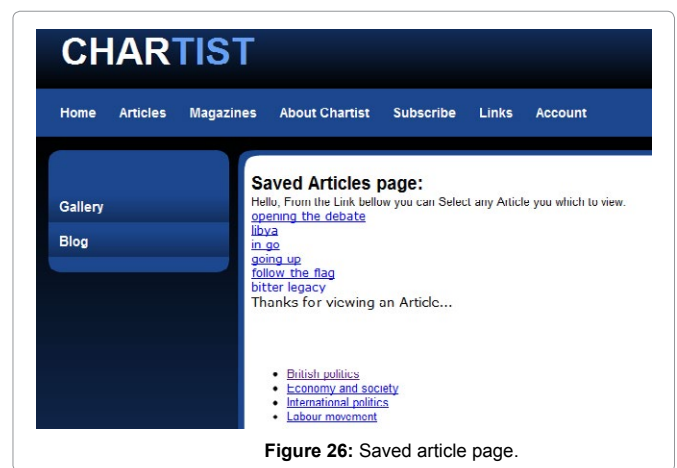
CHARTIST

Home Articles Magazines About Chartist Subscribe Links Account

Gallery
Blog

Saved Articles page:
Hello, From the Link bellow you can Select any Article you which to view.
opening the debate
libya
in go
going up
follow the flag
bitter legacy
Thanks for viewing an Article...

- British politics
- Economy and society
- International politics
- Labour movement

Figure 26: Saved article page.